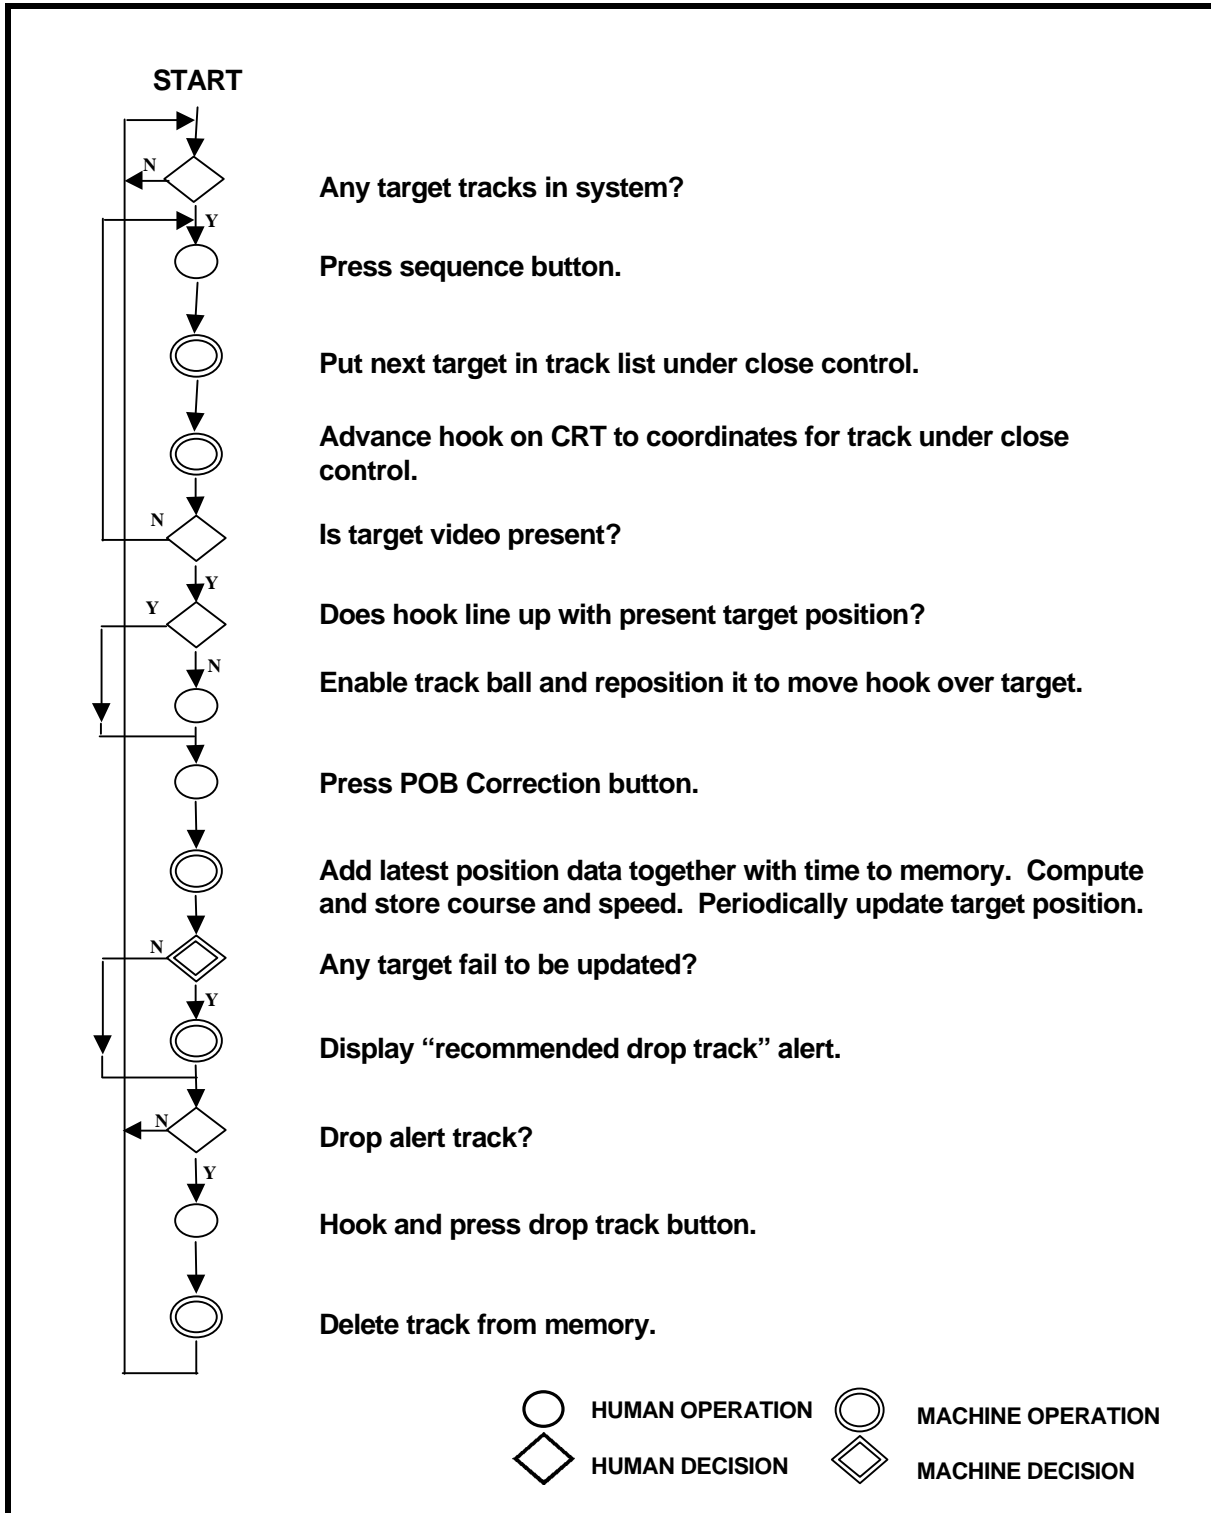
START

N

Y

Any target tracks in system?

Press sequence button.

Put next target in track list under close control.

Advance hook on CRT to coordinates for track under close control.

N

Is target video present?

Y

Y

Does hook line up with present target position?

N

Enable track ball and reposition it to move hook over target.

Press POB Correction button.

Add latest position data together with time to memory. Compute and store course and speed. Periodically update target position.

N

Any target fail to be updated?

Y

Display "recommended drop track" alert.

N

Drop alert track?

Y

Hook and press drop track button.

Delete track from memory.

HUMAN OPERATION

MACHINE OPERATION

HUMAN DECISION

MACHINE DECISION